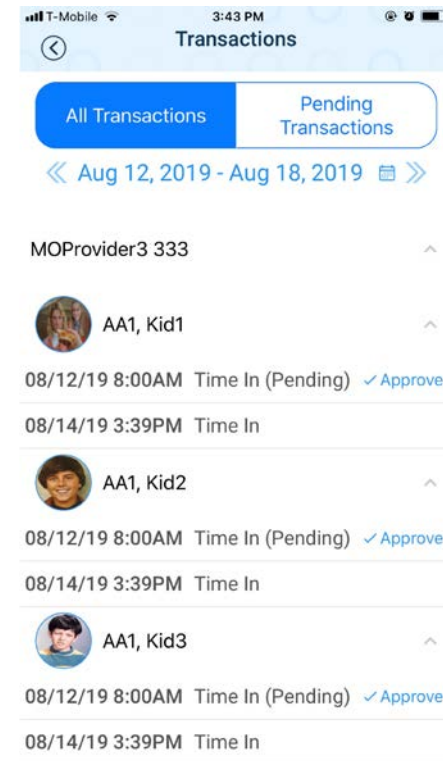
T-Mobile 3:43 PM

Transactions

All Transactions

Pending Transactions

« Aug 12, 2019 - Aug 18, 2019 »

MOProvider3 333

AA1, Kid1

08/12/19 8:00AM Time In (Pending) ✓Approve

08/14/19 3:39PM Time In

AA1, Kid2

08/12/19 8:00AM Time In (Pending) ✓Approve

08/14/19 3:39PM Time In

AA1, Kid3

08/12/19 8:00AM Time In (Pending) ✓Approve

08/14/19 3:39PM Time In